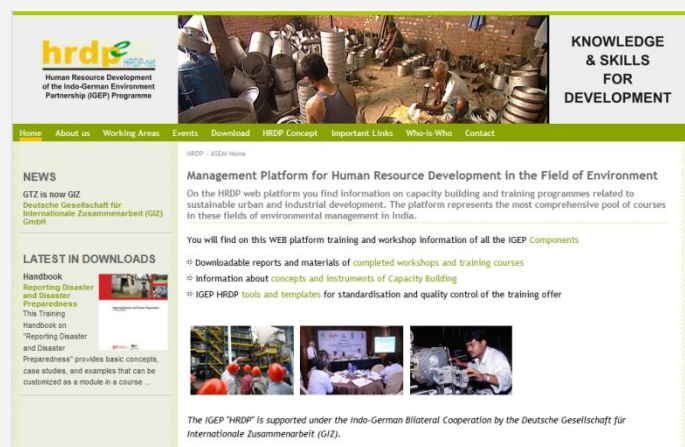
hrdp HRDP-net

Human Resource Development of the Indo-German Environment Partnership (IGEP) Programme

KNOWLEDGE & SKILLS FOR DEVELOPMENT

Home About us Working Areas Events Download HRDP Concept Important Links Who-is-Who Contact

HRDP - ASEM Home

NEWS

GTZ is now GIZ
Deutsche Gesellschaft für Internationale Zusammenarbeit (GIZ) GmbH

LATEST IN DOWNLOADS

Handbook
Reporting Disaster and Disaster Preparedness
This Training Handbook on "Reporting Disaster and Disaster Preparedness" provides basic concepts, case studies, and examples that can be customized as a module in a course ...

Management Platform for Human Resource Development in the Field of Environment

On the HRDP web platform you find information on capacity building and training programmes related to sustainable urban and industrial development. The platform represents the most comprehensive pool of courses in these fields of environmental management in India.

You will find on this WEB platform training and workshop information of all the IGEP Components

Downloadable reports and materials of completed workshops and training courses

Information about concepts and instruments of Capacity Building

IGEP HRDP tools and templates for standardisation and quality control of the training offer

The IGEP "HRDP" is supported under the Indo-German Bilateral Cooperation by the Deutsche Gesellschaft für Internationale Zusammenarbeit (GIZ).